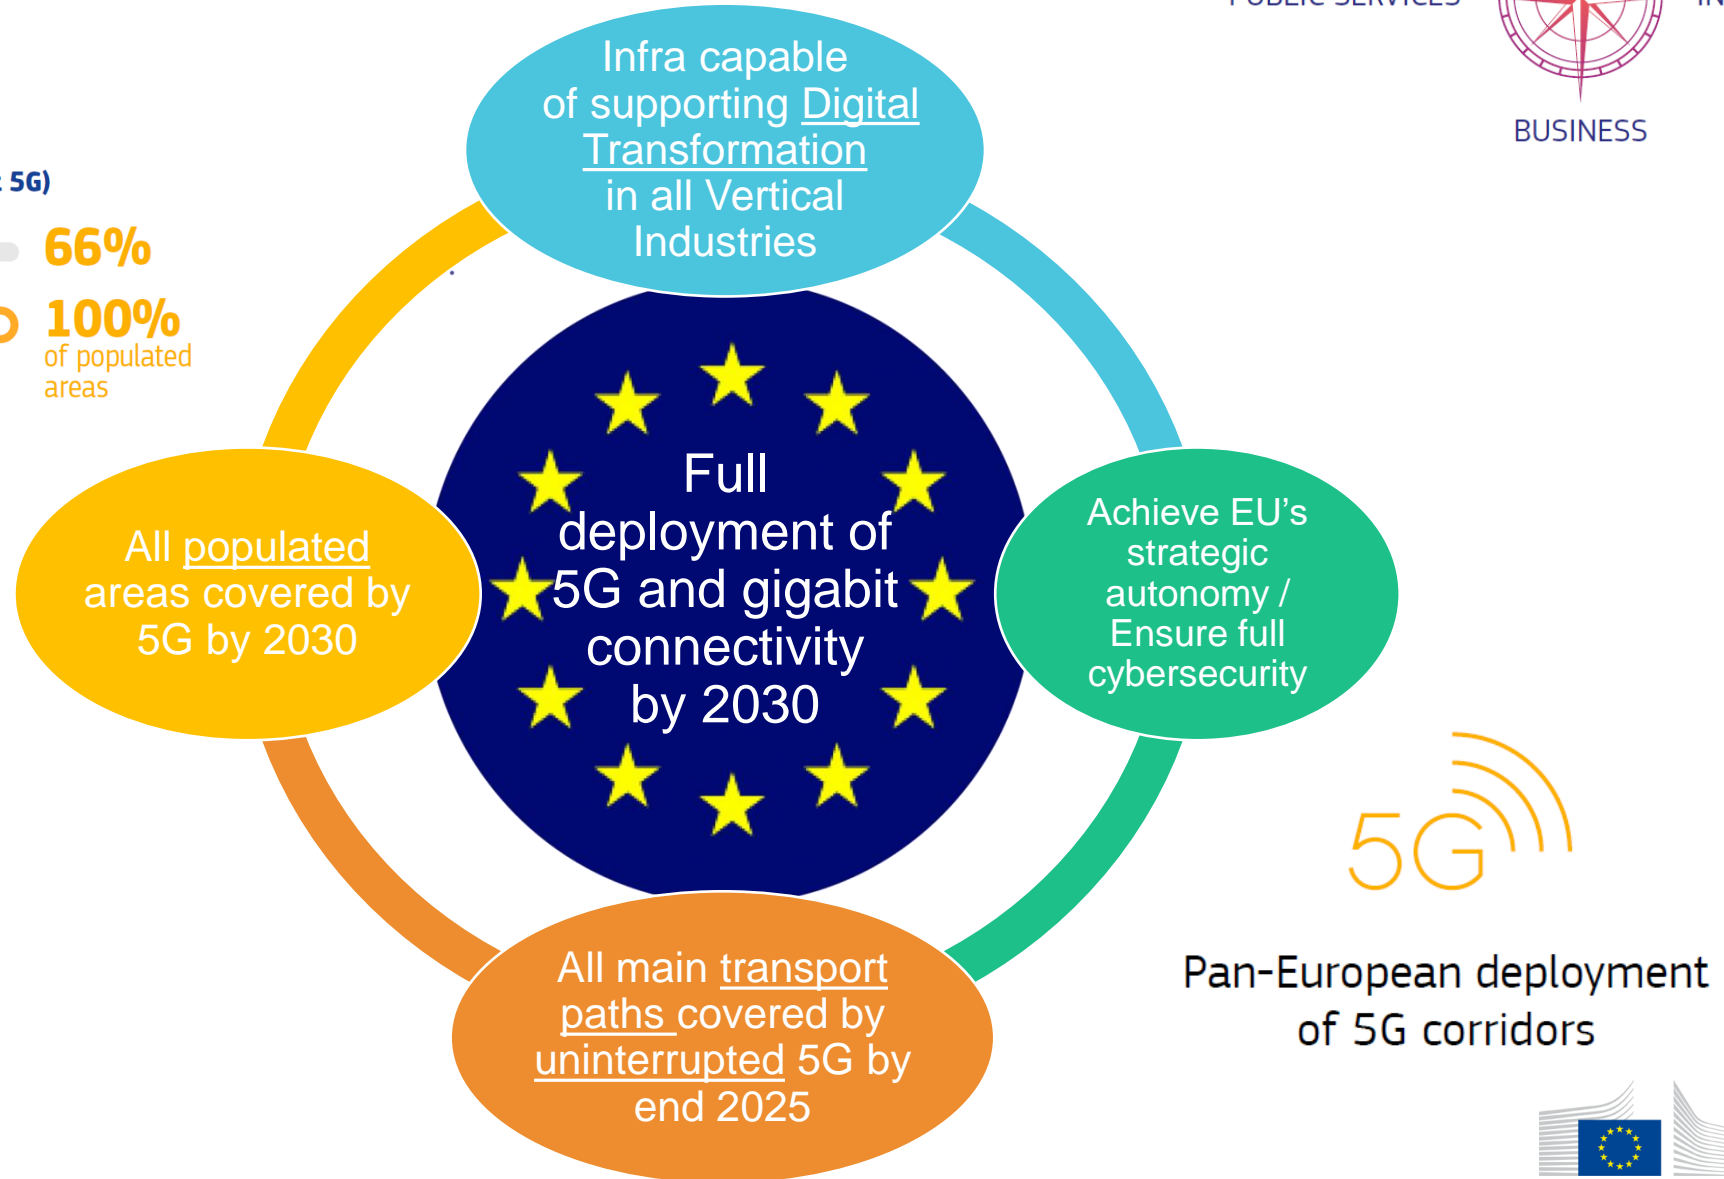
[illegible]

BUSINESS

: 5G)

66%

100%
of populated areas

Infra capable of supporting Digital Transformation in all Vertical Industries

Full deployment of 5G and gigabit connectivity by 2030

All populated areas covered by 5G by 2030

Achieve EU's strategic autonomy / Ensure full cybersecurity

All main transport paths covered by uninterrupted 5G by end 2025

5G

Pan-European deployment of 5G corridors